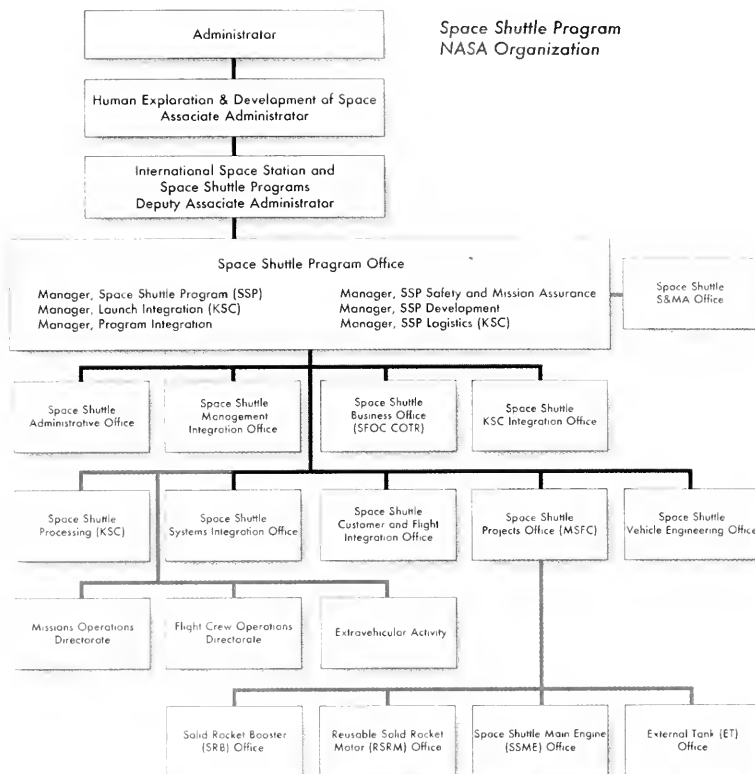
Space Shuttle Program
NASA Organization

Administrator

Human Exploration & Development of Space
Associate Administrator

International Space Station and
Space Shuttle Programs
Deputy Associate Administrator

Space Shuttle Program Office

Manager, Space Shuttle Program (SSP)
Manager, Launch Integration (KSC)
Manager, Program Integration

Manager, SSP Safety and Mission Assurance
Manager, SSP Development
Manager, SSP Logistics (KSC)

Space Shuttle
S&MA Office

Space Shuttle
Administrative Office

Space Shuttle
Management
Integration Office

Space Shuttle
Business Office
(SFOC COTR)

Space Shuttle
KSC Integration Office

Space Shuttle
Processing (KSC)

Space Shuttle
Systems Integration Office

Space Shuttle
Customer and Flight
Integration Office

Space Shuttle
Projects Office (MSFC)

Space Shuttle
Vehicle Engineering Office

Missions Operations
Directorate

Flight Crew Operations
Directorate

Extravehicular Activity

Solid Rocket Booster
(SRB) Office

Reusable Solid Rocket
Motor (RSRM) Office

Space Shuttle Main Engine
(SSME) Office

External Tank (ET)
Office